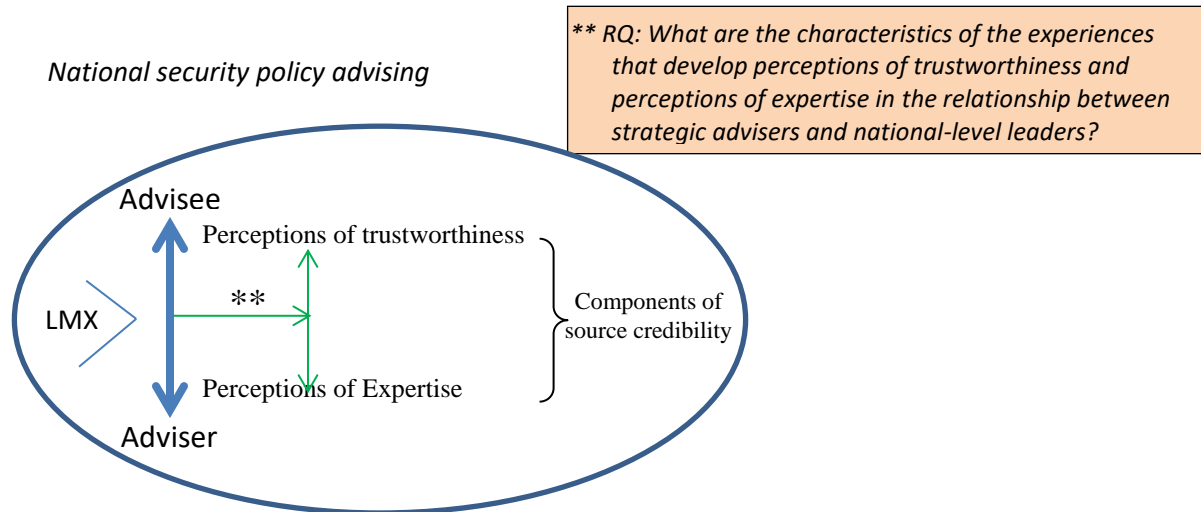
National security policy advising

** RQ: What are the characteristics of the experiences that develop perceptions of trustworthiness and perceptions of expertise in the relationship between strategic advisers and national-level leaders?

Advisee

Perceptions of trustworthiness

LMX

**

Components of source credibility

Perceptions of Expertise

Adviser